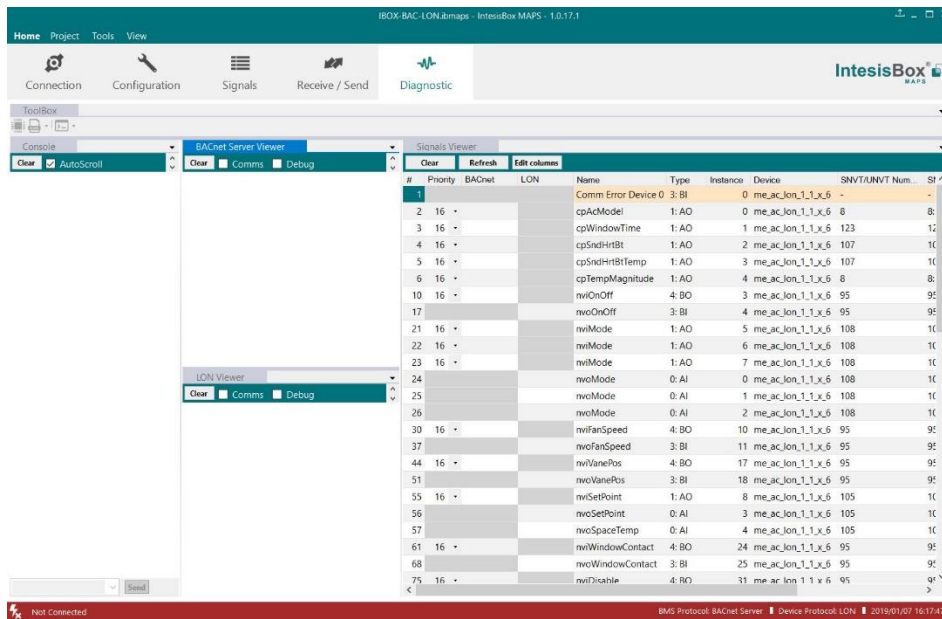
IBOX-BAC-LON.ibmaps - IntesisBox MAPS - 1.0.17.1

Home Project Tools View

Connection Configuration Signals Receive / Send Diagnostic

IntesisBox MAPS

ToolBox

Console

Clear AutoScroll

Send

BACnet Server Viewer

Clear Comms Debug

LON Viewer

Clear Comms Debug

Signals Viewer

Clear Refresh Edit columns

| # | Priority | BACnet | LON | Name | Type | Instance | Device | SNVT/UNVT Num... | St |
|---|---|---|---|---|---|---|---|---|---|
| 1 | | | | Comm Error Device 0 | 3: BI | 0 | me_ac_lon_1_1_x_6 | - | - |
| 2 | 16 | | | cpAcModel | 1: AO | 0 | me_ac_lon_1_1_x_6 | 8 | 8: |
| 3 | 16 | | | cpWindowTime | 1: AO | 1 | me_ac_lon_1_1_x_6 | 123 | 12 |
| 4 | 16 | | | cpSndHrtBt | 1: AO | 2 | me_ac_lon_1_1_x_6 | 107 | 10 |
| 5 | 16 | | | cpSndHrtBtTemp | 1: AO | 3 | me_ac_lon_1_1_x_6 | 107 | 10 |
| 6 | 16 | | | cpTempMagnitude | 1: AO | 4 | me_ac_lon_1_1_x_6 | 8 | 8: |
| 10 | 16 | | | nviOnOff | 4: BO | 3 | me_ac_lon_1_1_x_6 | 95 | 95 |
| 17 | | | | nvoOnOff | 3: BI | 4 | me_ac_lon_1_1_x_6 | 95 | 95 |
| 21 | 16 | | | nviMode | 1: AO | 5 | me_ac_lon_1_1_x_6 | 108 | 10 |
| 22 | 16 | | | nviMode | 1: AO | 6 | me_ac_lon_1_1_x_6 | 108 | 10 |
| 23 | 16 | | | nviMode | 1: AO | 7 | me_ac_lon_1_1_x_6 | 108 | 10 |
| 24 | | | | nvoMode | 0: AI | 0 | me_ac_lon_1_1_x_6 | 108 | 10 |
| 25 | | | | nvoMode | 0: AI | 1 | me_ac_lon_1_1_x_6 | 108 | 10 |
| 26 | | | | nvoMode | 0: AI | 2 | me_ac_lon_1_1_x_6 | 108 | 10 |
| 30 | 16 | | | nviFanSpeed | 4: BO | 10 | me_ac_lon_1_1_x_6 | 95 | 95 |
| 37 | | | | nvoFanSpeed | 3: BI | 11 | me_ac_lon_1_1_x_6 | 95 | 95 |
| 44 | 16 | | | nviVanePos | 4: BO | 17 | me_ac_lon_1_1_x_6 | 95 | 95 |
| 51 | | | | nvoVanePos | 3: BI | 18 | me_ac_lon_1_1_x_6 | 95 | 95 |
| 55 | 16 | | | nviSetPoint | 1: AO | 8 | me_ac_lon_1_1_x_6 | 105 | 10 |
| 56 | | | | nvoSetPoint | 0: AI | 3 | me_ac_lon_1_1_x_6 | 105 | 10 |
| 57 | | | | nvoSpaceTemp | 0: AI | 4 | me_ac_lon_1_1_x_6 | 105 | 10 |
| 61 | 16 | | | nviWindowContact | 4: BO | 24 | me_ac_lon_1_1_x_6 | 95 | 95 |
| 68 | | | | nvoWindowContact | 3: BI | 25 | me_ac_lon_1_1_x_6 | 95 | 95 |
| 75 | 16 | | | nviDisable | 4: BO | 31 | me_ac_lon_1_1_x_6 | 95 | 95 |

Not Connected

BMS Protocol: BACnet Server | Device Protocol: LON | 2019/01/07 16:17:4